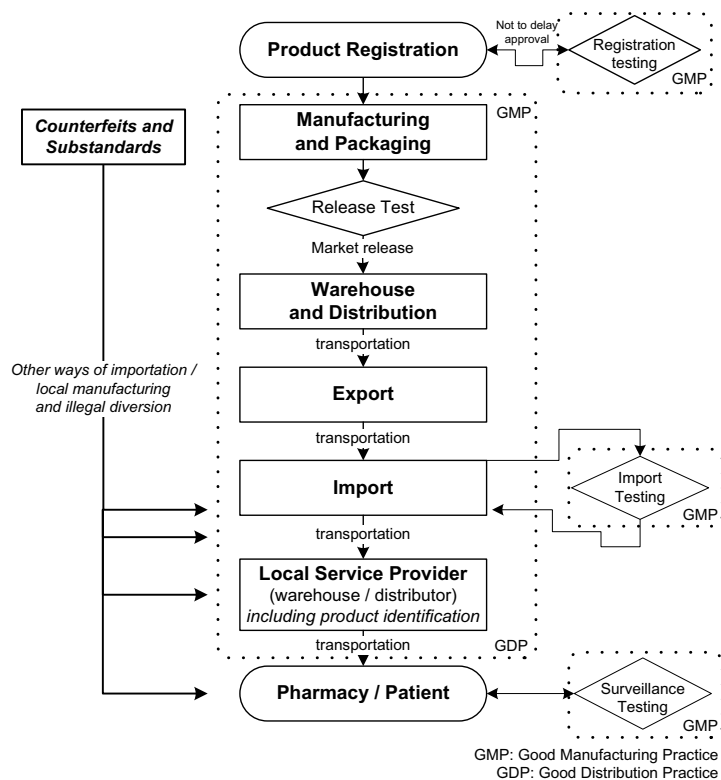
Product Registration

Not to delay approval

Registration testing

GMP

Counterfeits and Substandards

GMP

Manufacturing and Packaging

Release Test

Market release

Warehouse and Distribution

transportation

Other ways of importation / local manufacturing and illegal diversion

Export

transportation

Import

Import Testing

GMP

transportation

Local Service Provider (warehouse / distributor) including product identification

transportation

GDP

Pharmacy / Patient

Surveillance Testing

GMP

GMP: Good Manufacturing Practice
GDP: Good Distribution Practice